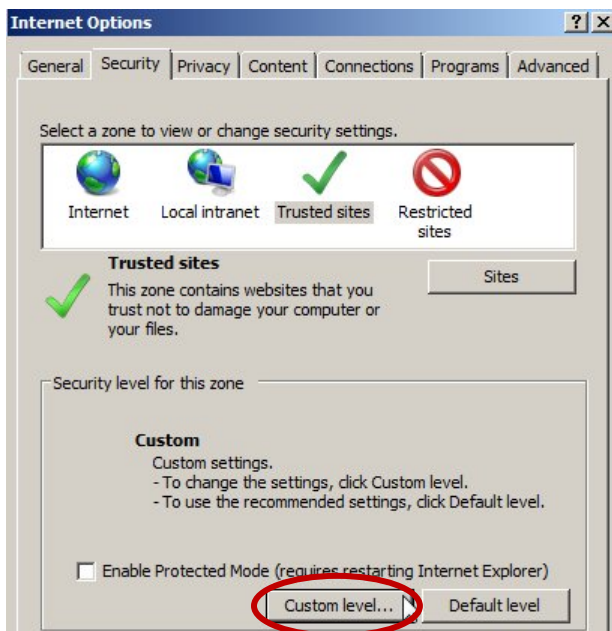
Internet Options

?

X

General

Security

Privacy

Content

Connections

Programs

Advanced

Select a zone to view or change security settings.

Internet

Local intranet

Trusted sites

Restricted sites

Trusted sites

This zone contains websites that you trust not to damage your computer or your files.

Sites

Security level for this zone

Custom

Custom settings.
- To change the settings, click Custom level.
- To use the recommended settings, click Default level.

Enable Protected Mode (requires restarting Internet Explorer)

Custom level...

Default level